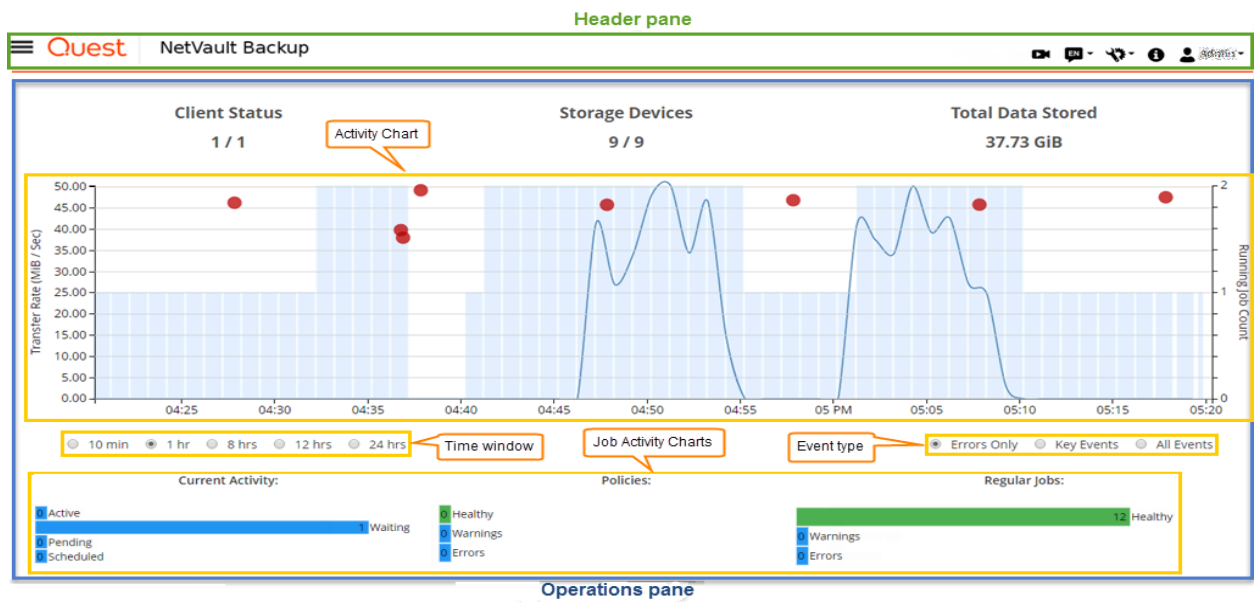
Header pane

Quest NetVault Backup

EN

admin

Client Status
1 / 1

Storage Devices
9 / 9

Total Data Stored
37.73 GiB

Activity Chart

50.00
45.00
40.00
35.00
30.00
25.00
20.00
15.00
10.00
5.00
0.00

Transfer Rate (MiB / Sec)

2
1
0

Running Job Count

04:25 04:30 04:35 04:40 04:45 04:50 04:55 05 PM 05:05 05:10 05:15 05:20

10 min 1 hr 8 hrs 12 hrs 24 hrs

Time window

Job Activity Charts

Event type

Errors Only Key Events All Events

Current Activity:

0 Active
1 Waiting
0 Pending
0 Scheduled

Policies:

0 Healthy
0 Warnings
0 Errors

Regular Jobs:

12 Healthy
0 Warnings
0 Errors

Operations pane